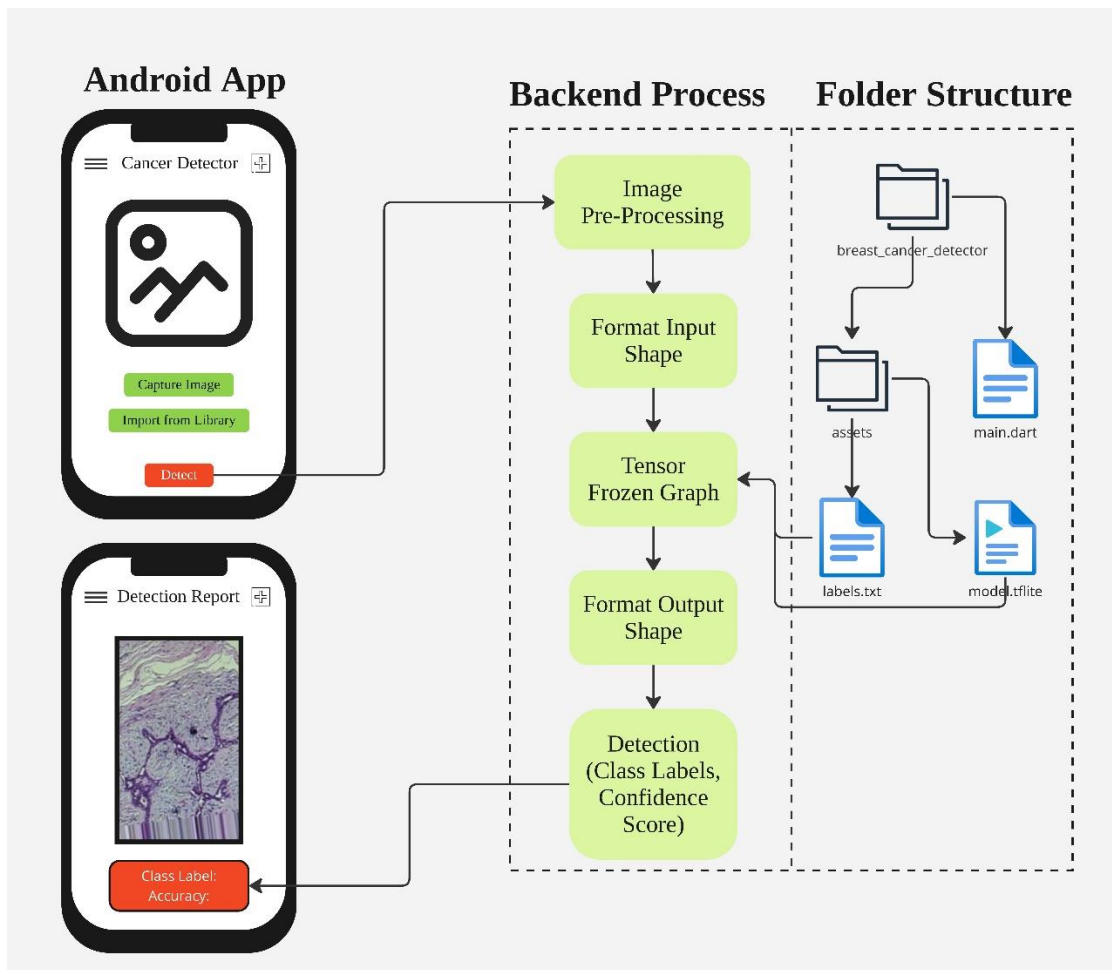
Android App

Cancer Detector

Capture Image

Import from Library

Detect

Detection Report

Class Label:
Accuracy:

Backend Process

Image Pre-Processing

Format Input Shape

Tensor Frozen Graph

Format Output Shape

Detection (Class Labels, Confidence Score)

Folder Structure

breast_cancer_detector

assets

main.dart

labels.txt

model.tflite